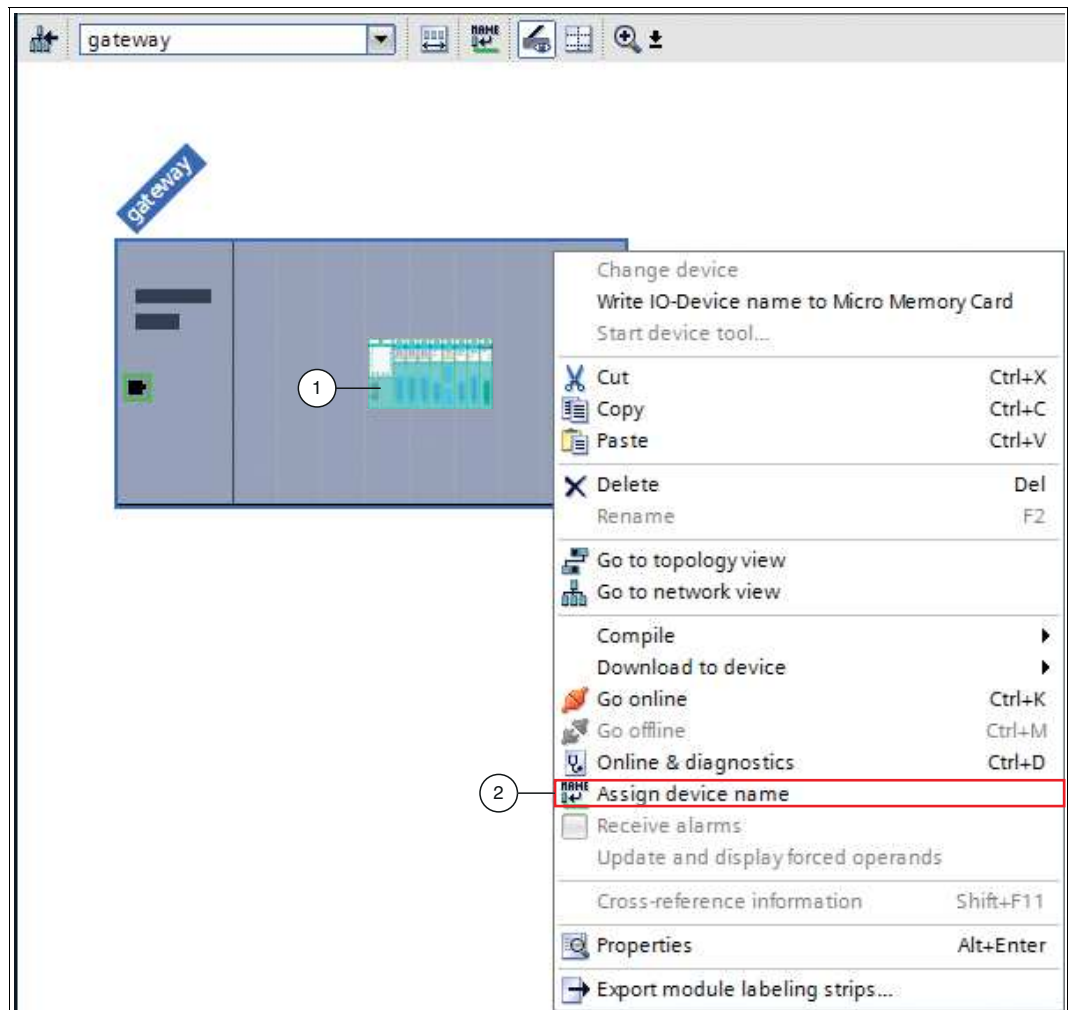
gateway

gateway

1

Change device
Write IO-Device name to Micro Memory Card
Start device tool...

Cut Ctrl+X
Copy Ctrl+C
Paste Ctrl+V

Delete Del
Rename F2

Go to topology view
Go to network view

Compile
Download to device
Go online Ctrl+K
Go offline Ctrl+M
Online & diagnostics Ctrl+D
2
Assign device name
Receive alarms
Update and display forced operands

Cross-reference information Shift+F11

Properties Alt+Enter

Export module labeling strips...